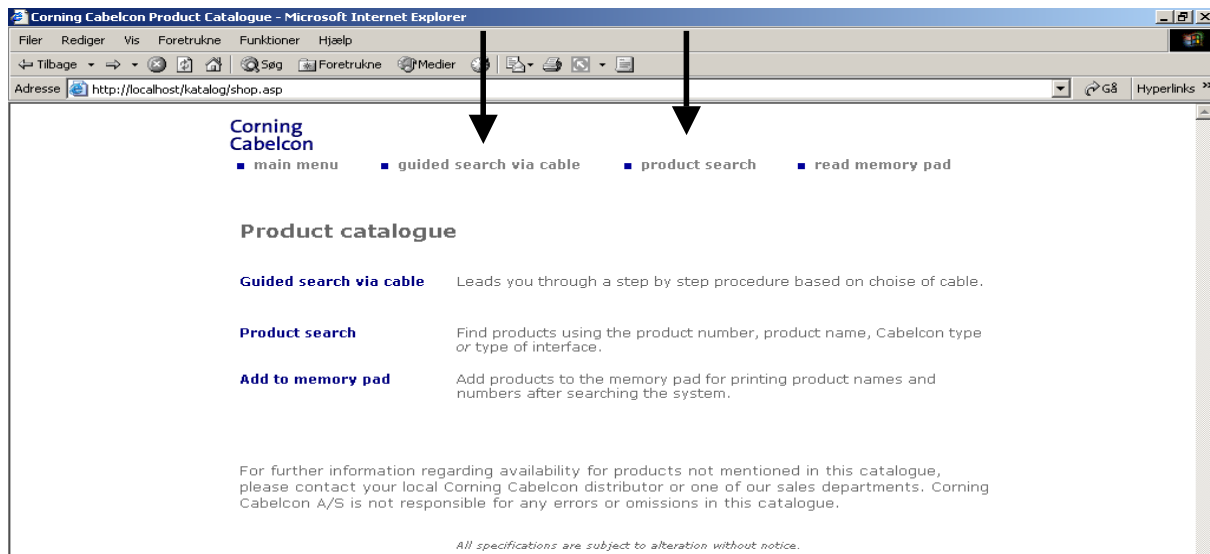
Corning Cabelcon Product Catalogue - Microsoft Internet Explorer

Filer Rediger Vis Foretrukne Funktioner Hjælp

Tilbage Søg Foretrukne Medier

Adresse http://localhost/katalog/shop.asp

Gå Hyperlinks

Corning Cabelcon

main menu guided search via cable product search read memory pad

Product catalogue

Guided search via cable Leads you through a step by step procedure based on choise of cable.

Product search Find products using the product number, product name, Cabelcon type or type of interface.

Add to memory pad Add products to the memory pad for printing product names and numbers after searching the system.

For further information regarding availability for products not mentioned in this catalogue, please contact your local Corning Cabelcon distributor or one of our sales departments. Corning Cabelcon A/S is not responsible for any errors or omissions in this catalogue.

All specifications are subject to alteration without notice.